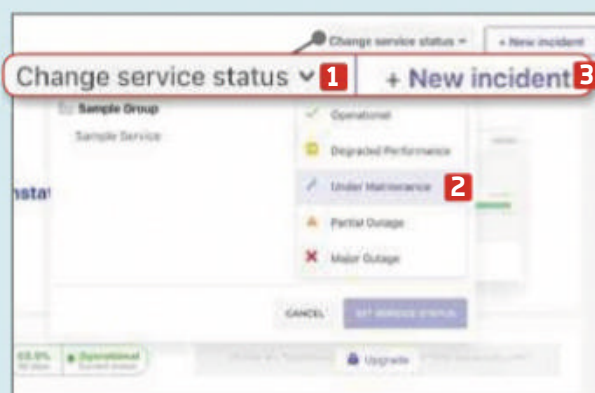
Change service status ⌄ + New incident

Change service status ⌄ 1 + New incident 3

Sample Group

Sample Service

nsta

✓ Operational

Degraded Performance

Under Maintenance 2

Partial Outage

✕ Major Outage

CANCEL SET SERVICE STATUS

Operational

Upgrade